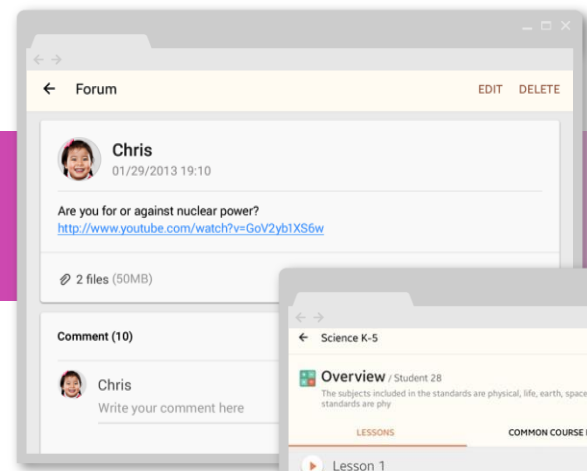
Forum

EDIT DELETE

Chris
01/29/2013 19:10

Are you for or against nuclear power?
http://www.youtube.com/watch?v=GoV2yb1XS6w

2 files (50MB)

Comment (10)

Chris
Write your comment here

Science K-5

Overview / Student 28
The subjects included in the standards are physical, life, earth, space standards are phy

LESSONS

COMMON COURSE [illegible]

Lesson 1